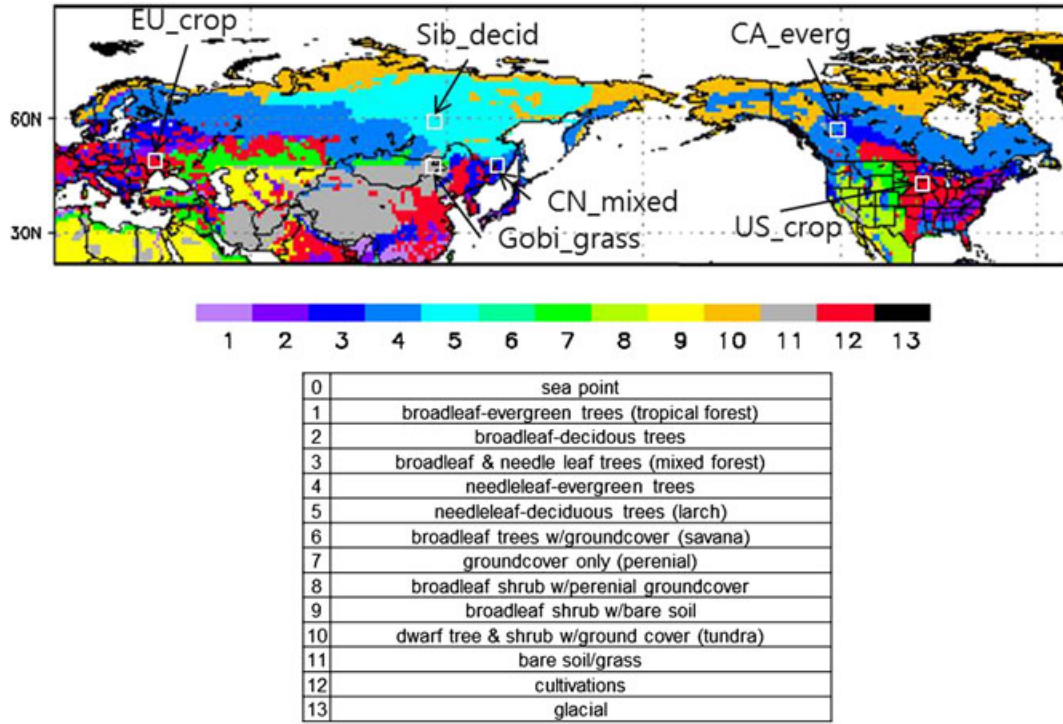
EU_crop
Sib_decid
CA_everg
60N
CN_mixed
US_crop
30N
Gobi_grass

1 2 3 4 5 6 7 8 9 10 11 12 13

| 0 | sea point |
|---|---|
| 1 | broadleaf-evergreen trees (tropical forest) |
| 2 | broadleaf-decidous trees |
| 3 | broadleaf & needle leaf trees (mixed forest) |
| 4 | needleleaf-evergreen trees |
| 5 | needleleaf-deciduous trees (larch) |
| 6 | broadleaf trees w/groundcover (savana) |
| 7 | groundcover only (perenial) |
| 8 | broadleaf shrub w/perenial groundcover |
| 9 | broadleaf shrub w/bare soil |
| 10 | dwarf tree & shrub w/ground cover (tundra) |
| 11 | bare soil/grass |
| 12 | cultivations |
| 13 | glacial |